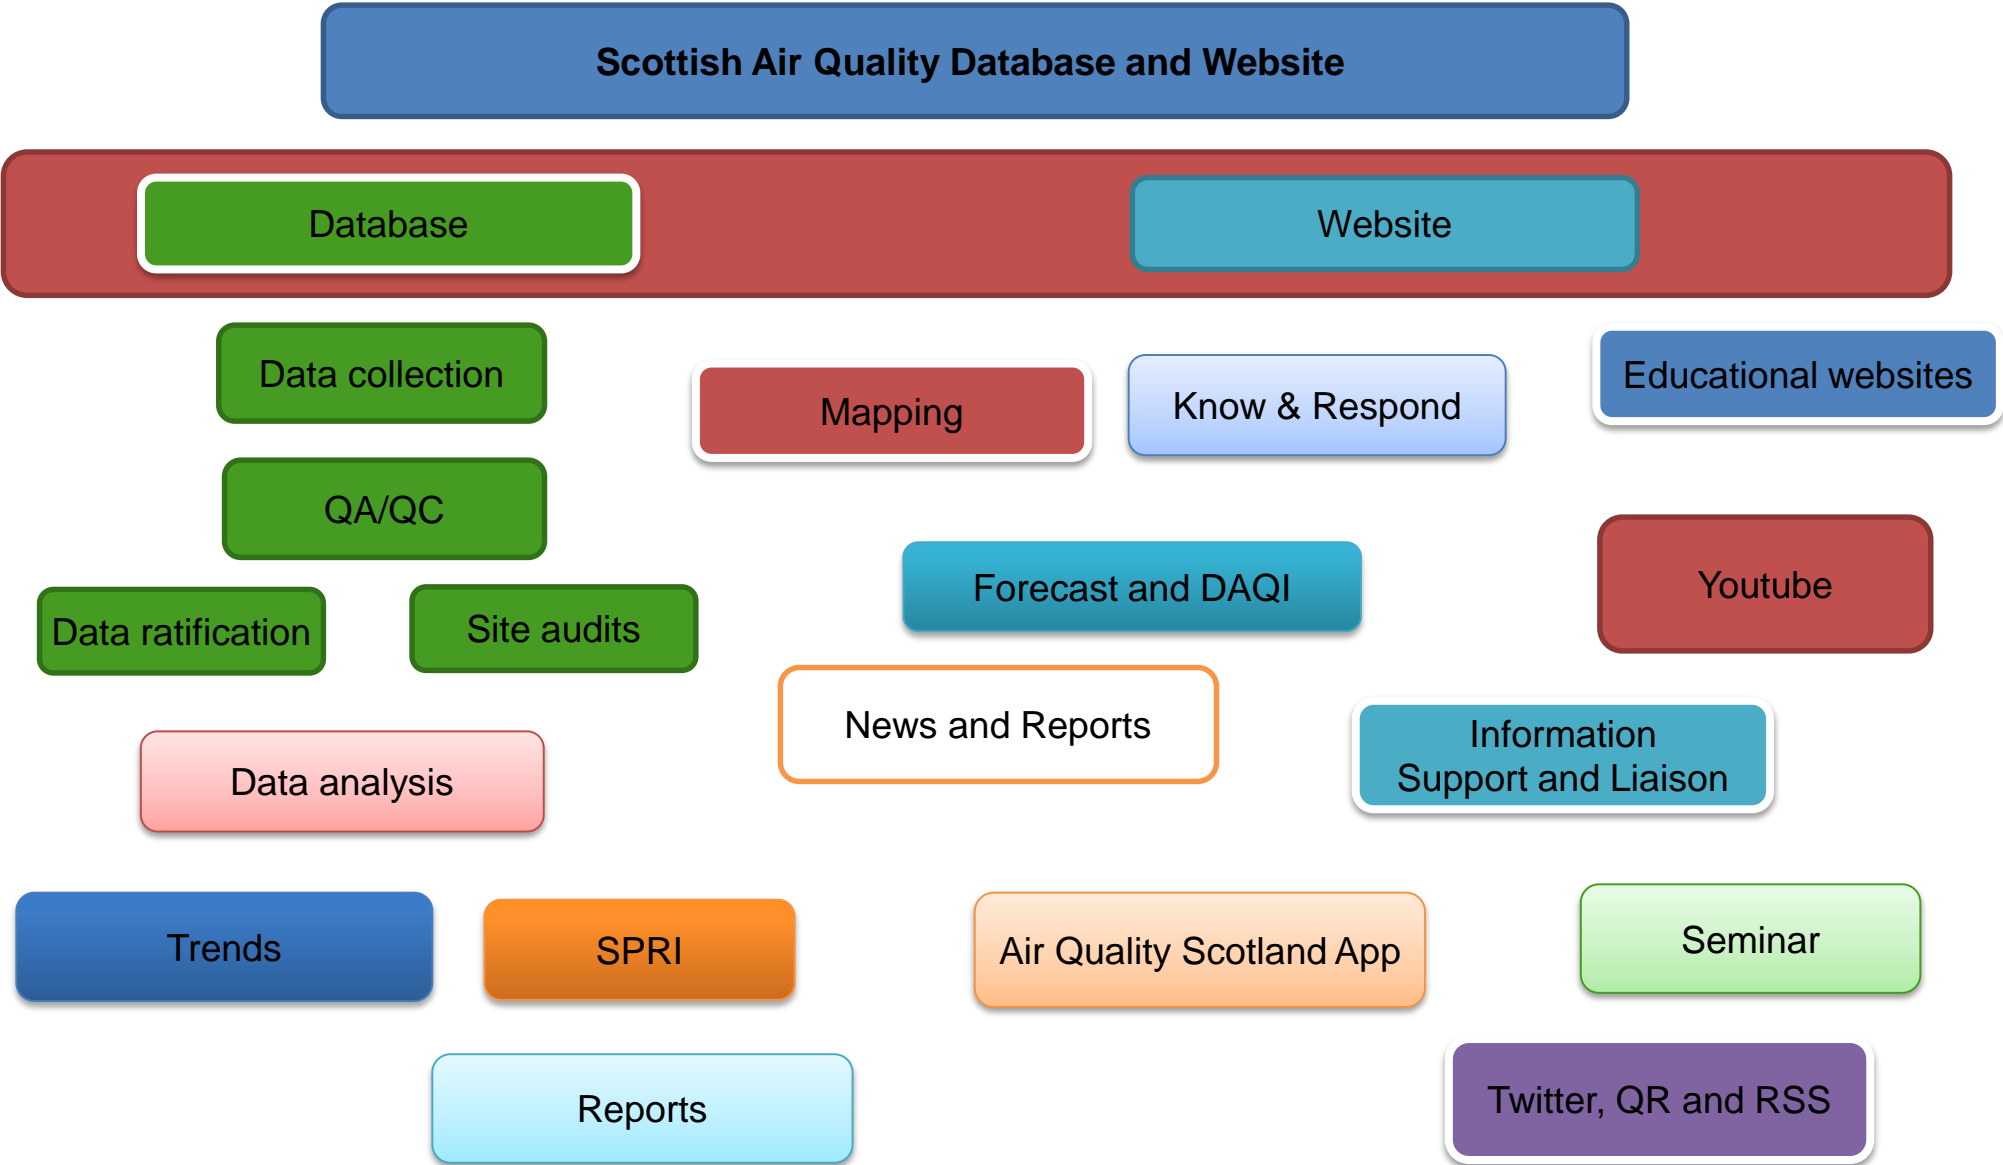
Scottish Air Quality Database and Website

Database

Website

Data collection

Mapping

Know & Respond

Educational websites

QA/QC

Forecast and DAQI

Youtube

Data ratification

Site audits

News and Reports

Information Support and Liaison

Data analysis

Trends

SPRI

Air Quality Scotland App

Seminar

Reports

Twitter, QR and RSS